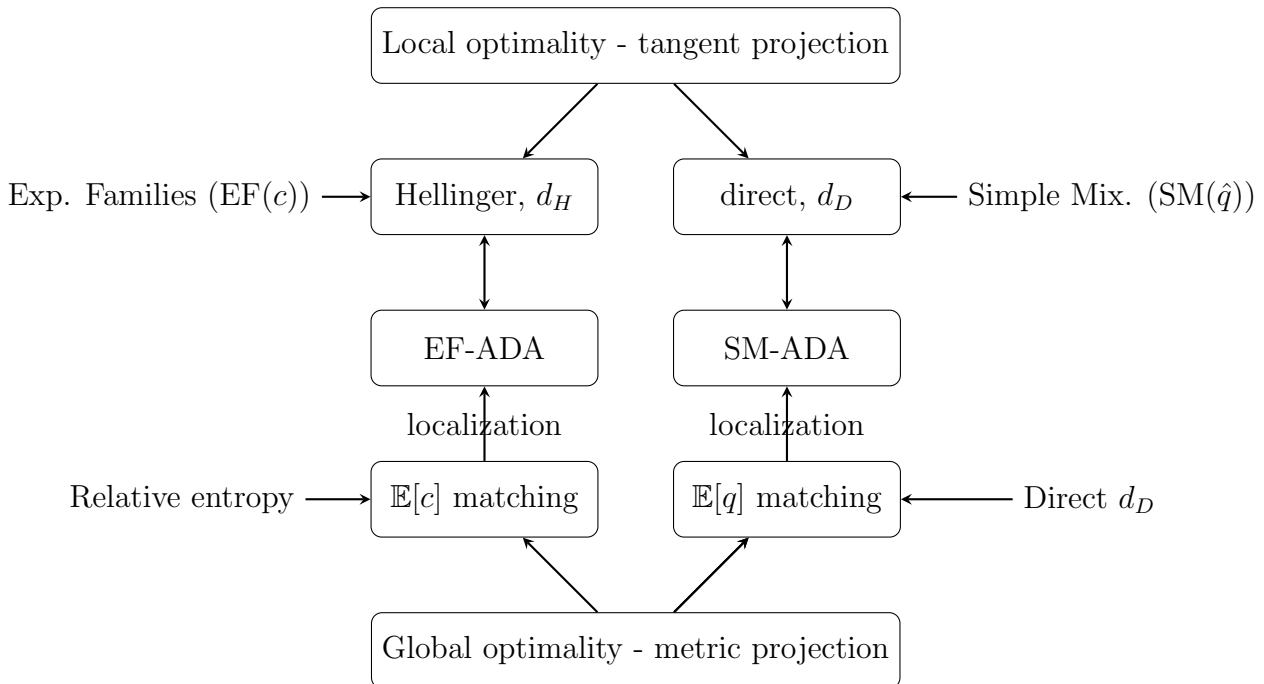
Local optimality - tangent projection

Exp. Families (EF($c$)) Hellinger, $d_H$

direct, $d_D$ Simple Mix. (SM($\hat{q}$))

EF-ADA

SM-ADA

localization

localization

Relative entropy $\mathbb{E}[c]$ matching

$\mathbb{E}[q]$ matching Direct $d_D$

Global optimality - metric projection